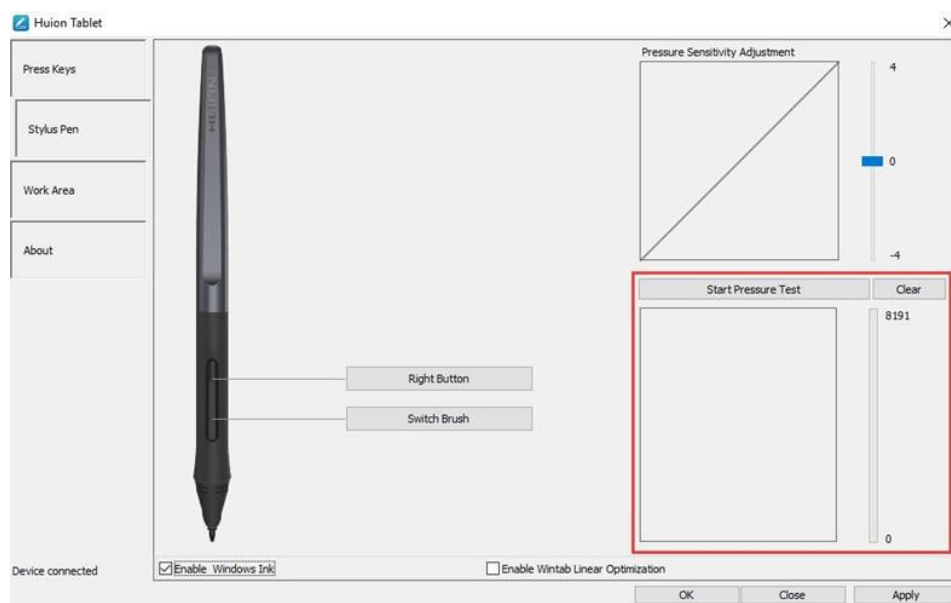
Huion Tablet

×

Press Keys

Stylus Pen

Work Area

About

HUION

Right Button

Switch Brush

Pressure Sensitivity Adjustment

4

0

-4

Start Pressure Test

Clear

8191

0

Device connected

Enable Windows Ink

Enable Wintab Linear Optimization

OK

Close

Apply